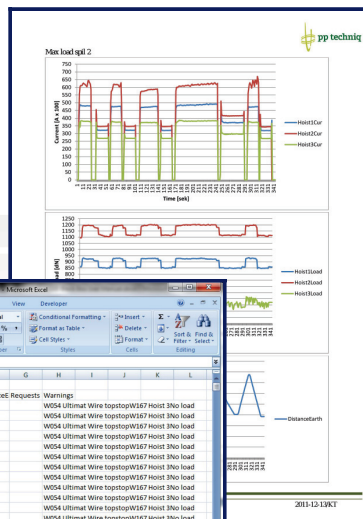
pp techniq

Max load spil 2

750
700
650
600
550
500
450
400
350
300
250
200
150
100
50
0

Current [A x 100]

1 11 21 31 41 51 61 71 81 91 101 111 121 131 141 151 161 171 181 191 201 211 221 231 241 251 261 271 281 291 301 311 321 331 341

Time [sek]

Hoist1Cur
Hoist2Cur
Hoist3Cur

1250
1200
1150
1100
1050
1000
950
900
850
800

Hoist1Load
Hoist2Load
Hoist3Load

DistanceEarth

2011-12-13/KT

Microsoft Excel

View Developer

Conditional Formatting
Format as Table
Cell Styles
Styles

Insert
Delete
Format
Cells

Sort & Filter
Find & Select
Editing

G H I J K L

eE Requests Warnings
W054 Ultimat Wire topstopW167 Hoist 3No load
W054 Ultimat Wire topstopW167 Hoist 3No load
W054 Ultimat Wire topstopW167 Hoist 3No load
W054 Ultimat Wire topstopW167 Hoist 3No load
W054 Ultimat Wire topstopW167 Hoist 3No load
W054 Ultimat Wire topstopW167 Hoist 3No load
W054 Ultimat Wire topstopW167 Hoist 3No load
W054 Ultimat Wire topstopW167 Hoist 3No load
W054 Ultimat Wire topstopW167 Hoist 3No load
W054 Ultimat Wire topstopW167 Hoist 3No load
W054 Ultimat Wire topstopW167 Hoist 3No load
W054 Ultimat Wire topstopW167 Hoist 3No load